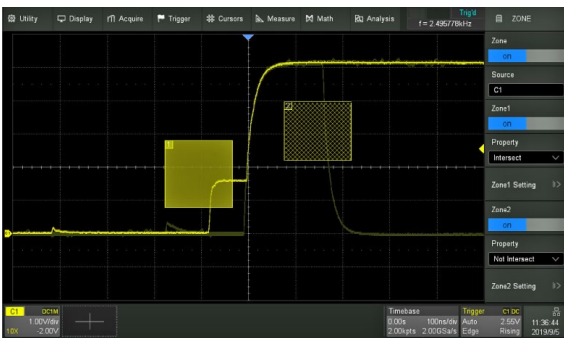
Utility Display Acquire Trigger Cursors Measure Math Analysis

Trig'd
f = 2.495778kHz

ZONE

Zone
on

Source
C1

Zone1
on

Property
Intersect

Zones1 Setting

Zone2
on

Property
Not Intersect

Zone2 Setting

1

2

C1 DC1M
1.00V/div
10X -2.00V

Timebase
0.00s 100ns/div
2.00kpts 2.00GSa/s

Trigger C1 DC
Auto 2.55V
Edge Rising

11:36:44
2019/9/5